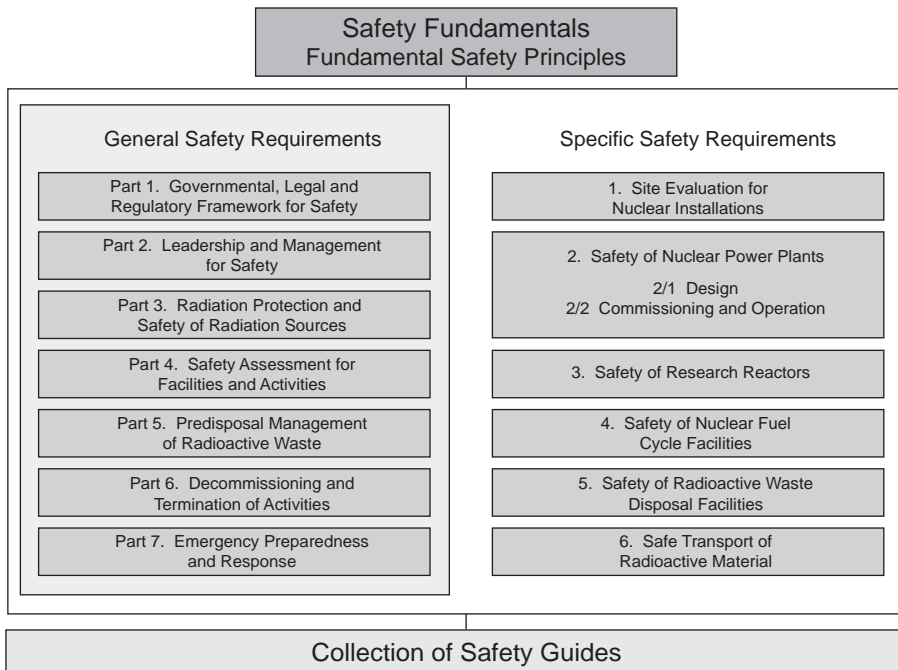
Safety Fundamentals
Fundamental Safety Principles

General Safety Requirements

Part 1. Governmental, Legal and Regulatory Framework for Safety

Part 2. Leadership and Management for Safety

Part 3. Radiation Protection and Safety of Radiation Sources

Part 4. Safety Assessment for Facilities and Activities

Part 5. Predisposal Management of Radioactive Waste

Part 6. Decommissioning and Termination of Activities

Part 7. Emergency Preparedness and Response

Specific Safety Requirements

1. Site Evaluation for Nuclear Installations

2. Safety of Nuclear Power Plants

2/1 Design
2/2 Commissioning and Operation

3. Safety of Research Reactors

4. Safety of Nuclear Fuel Cycle Facilities

5. Safety of Radioactive Waste Disposal Facilities

6. Safe Transport of Radioactive Material

Collection of Safety Guides